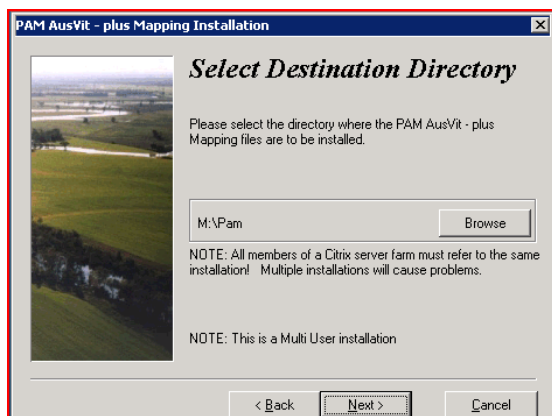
PAM AusVit - plus Mapping Installation

Select Destination Directory

Please select the directory where the PAM AusVit - plus Mapping files are to be installed.

M:\Pam

Browse

NOTE: All members of a Citrix server farm must refer to the same installation! Multiple installations will cause problems.

NOTE: This is a Multi User installation

< Back

Next >

Cancel